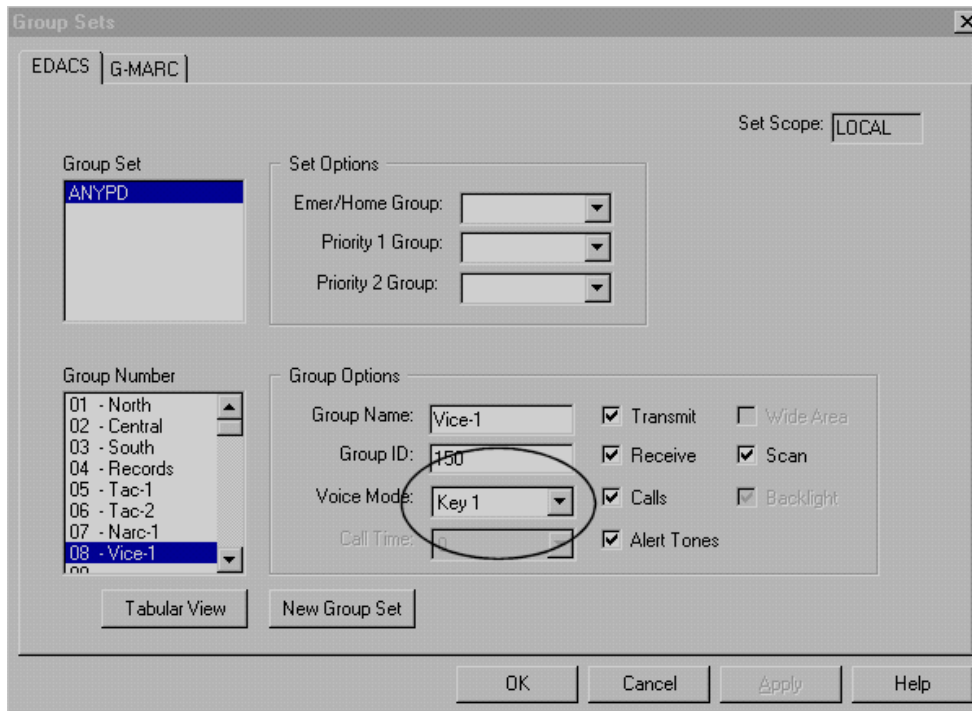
Group Sets

EDACS | G-MARC

Set Scope: LOCAL

Group Set
ANYPD

Set Options
Emer/Home Group:
Priority 1 Group:
Priority 2 Group:

Group Number
01 - North
02 - Central
03 - South
04 - Records
05 - Tac-1
06 - Tac-2
07 - Narc-1
08 - Vice-1

Group Options
Group Name: Vice-1
Group ID: 150
Voice Mode: Key 1
Call Time: 0

Transmit
Receive
Calls
Alert Tones
Wide Area
Scan
Backlight

Tabular View
New Group Set

OK
Cancel
Apply
Help